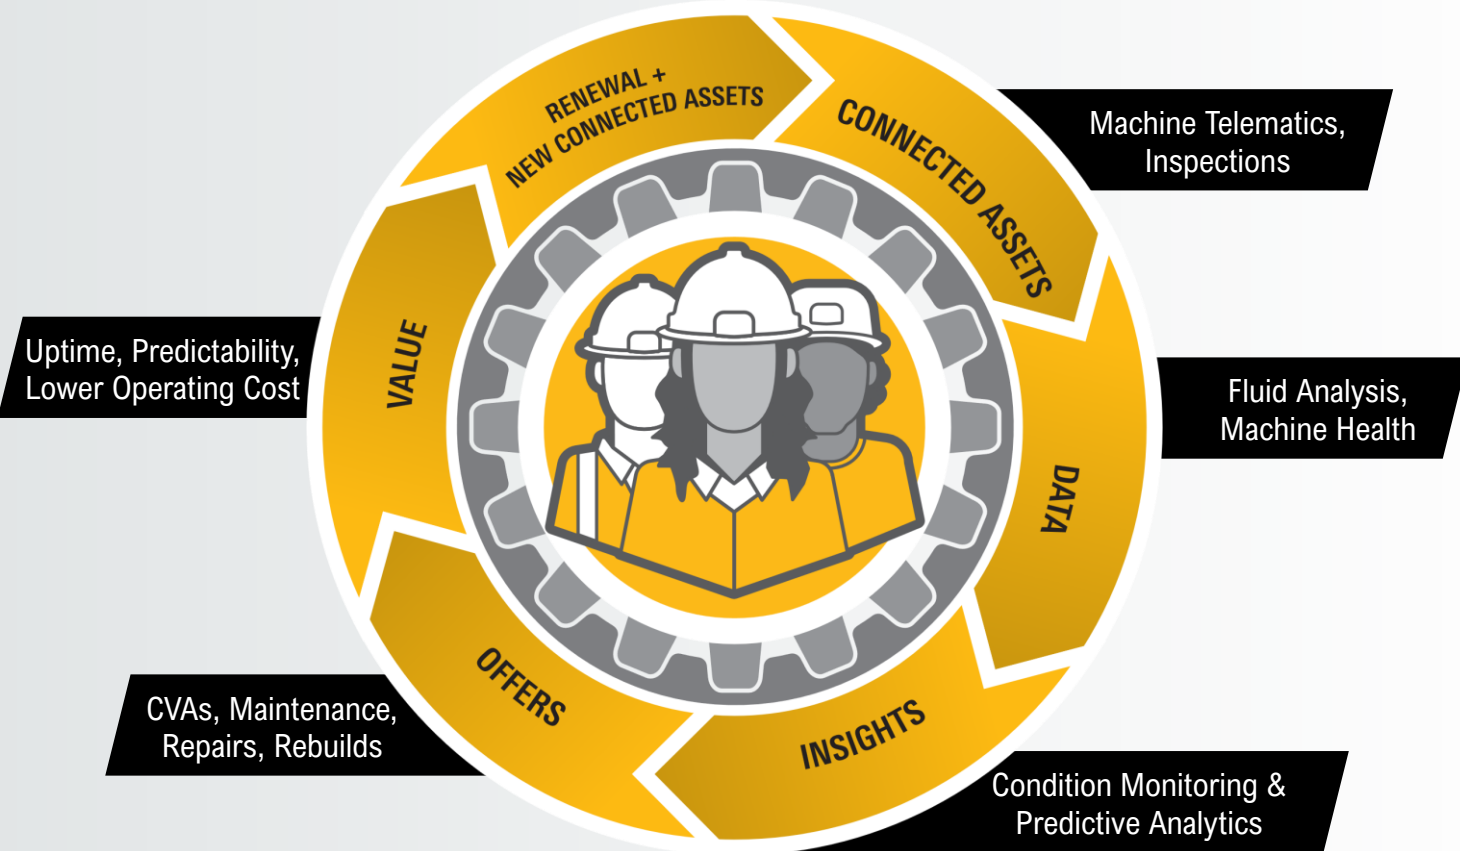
RENEWAL +
NEW CONNECTED ASSETS

CONNECTED ASSETS

Machine Telematics, Inspections

DATA

Fluid Analysis, Machine Health

INSIGHTS

Condition Monitoring & Predictive Analytics

OFFERS

CVAs, Maintenance, Repairs, Rebuilds

VALUE

Uptime, Predictability, Lower Operating Cost